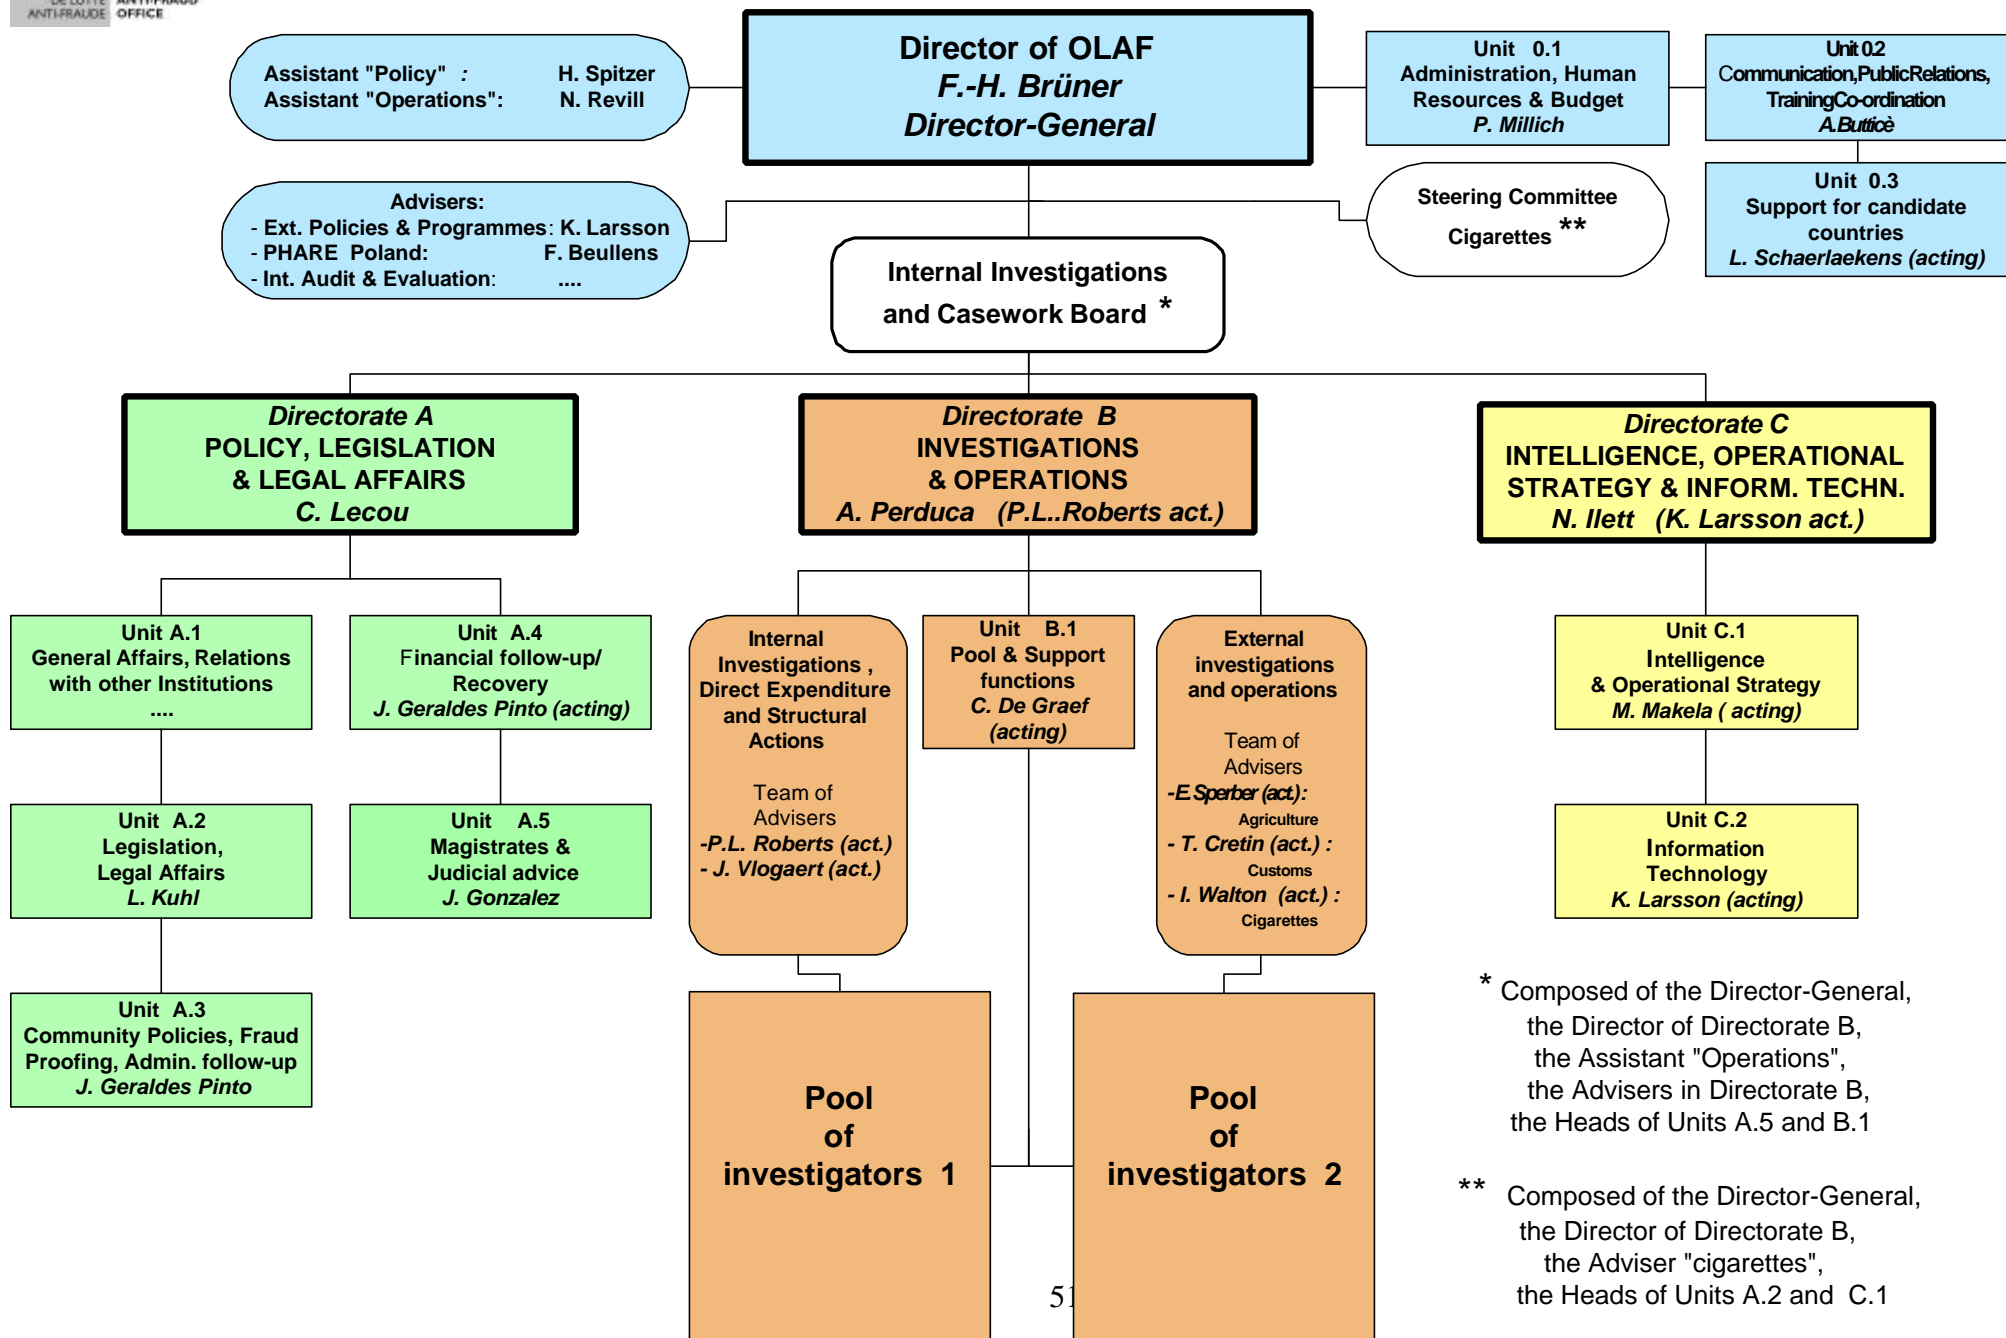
ANTI-FRAUDE OFFICE

Director of OLAF
F.-H. Brüner
Director-General

Assistant "Policy" : H. Spitzer
Assistant "Operations": N. Revill

Unit 0.1
Administration, Human Resources & Budget
P. Millich

Unit 0.2
Communication, Public Relations, Training Co-ordination
A. Butticè

Advisers:
- Ext. Policies & Programmes: K. Larsson
- PHARE Poland: F. Beullens
- Int. Audit & Evaluation: ....

Steering Committee Cigarettes **

Unit 0.3
Support for candidate countries
L. Schaerlaekens (acting)

Internal Investigations and Casework Board *

Directorate A
POLICY, LEGISLATION & LEGAL AFFAIRS
C. Lecou

Directorate B
INVESTIGATIONS & OPERATIONS
A. Perduca (P.L..Roberts act.)

Directorate C
INTELLIGENCE, OPERATIONAL STRATEGY & INFORM. TECHN.
N. Ilett (K. Larsson act.)

Unit A.1
General Affairs, Relations with other Institutions
....

Unit A.4
Financial follow-up/ Recovery
J. Geraldes Pinto (acting)

Internal Investigations , Direct Expenditure and Structural Actions

Team of Advisers
-P.L. Roberts (act.)
- J. Vlogaert (act.)

Unit B.1
Pool & Support functions
C. De Graef (acting)

External investigations and operations

Team of Advisers
-E.Sperber (act.): Agriculture
- T. Cretin (act.) : Customs
- I. Walton (act.) : Cigarettes

Unit C.1
Intelligence & Operational Strategy
M. Makela ( acting)

Unit A.2
Legislation, Legal Affairs
L. Kuhl

Unit A.5
Magistrates & Judicial advice
J. Gonzalez

Unit C.2
Information Technology
K. Larsson (acting)

Unit A.3
Community Policies, Fraud Proofing, Admin. follow-up
J. Geraldes Pinto

Pool of investigators 1

Pool of investigators 2

* Composed of the Director-General, the Director of Directorate B, the Assistant "Operations", the Advisers in Directorate B, the Heads of Units A.5 and B.1

** Composed of the Director-General, the Director of Directorate B, the Adviser "cigarettes", the Heads of Units A.2 and C.1

51